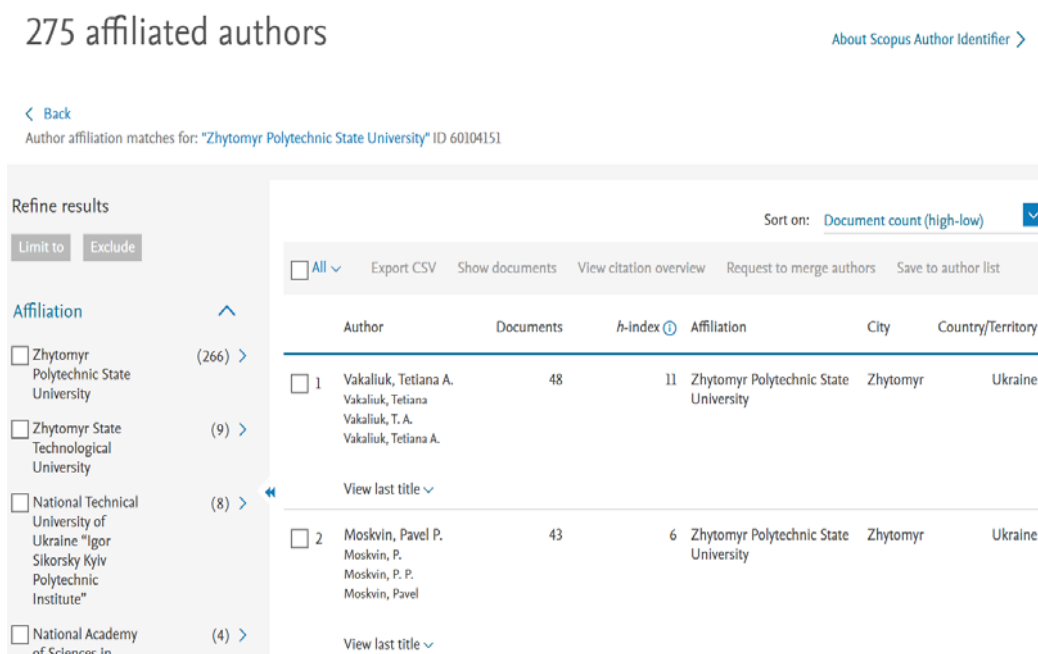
275 affiliated authors

About Scopus Author Identifier

Back

Author affiliation matches for: "Zhytomyr Polytechnic State University" ID 60104151

Refine results

Limit to | Exclude

Affiliation

Zhytomyr Polytechnic State University (266)

Zhytomyr State Technological University (9)

National Technical University of Ukraine "Igor Sikorsky Kyiv Polytechnic Institute" (8)

National Academy of Sciences in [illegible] (4)

Sort on: Document count (high-low)

All | Export CSV | Show documents | View citation overview | Request to merge authors | Save to author list

| | Author | Documents | h-index | Affiliation | City | Country/Territory |
|---|---|---|---|---|---|---|
| 1 | Vakaliuk, Tetiana A. Vakaliuk, Tetiana Vakaliuk, T. A. Vakaliuk, Tetiana A. View last title | 48 | 11 | Zhytomyr Polytechnic State University | Zhytomyr | Ukraine |
| 2 | Moskvin, Pavel P. Moskvin, P. Moskvin, P. P. Moskvin, Pavel View last title | 43 | 6 | Zhytomyr Polytechnic State University | Zhytomyr | Ukraine |